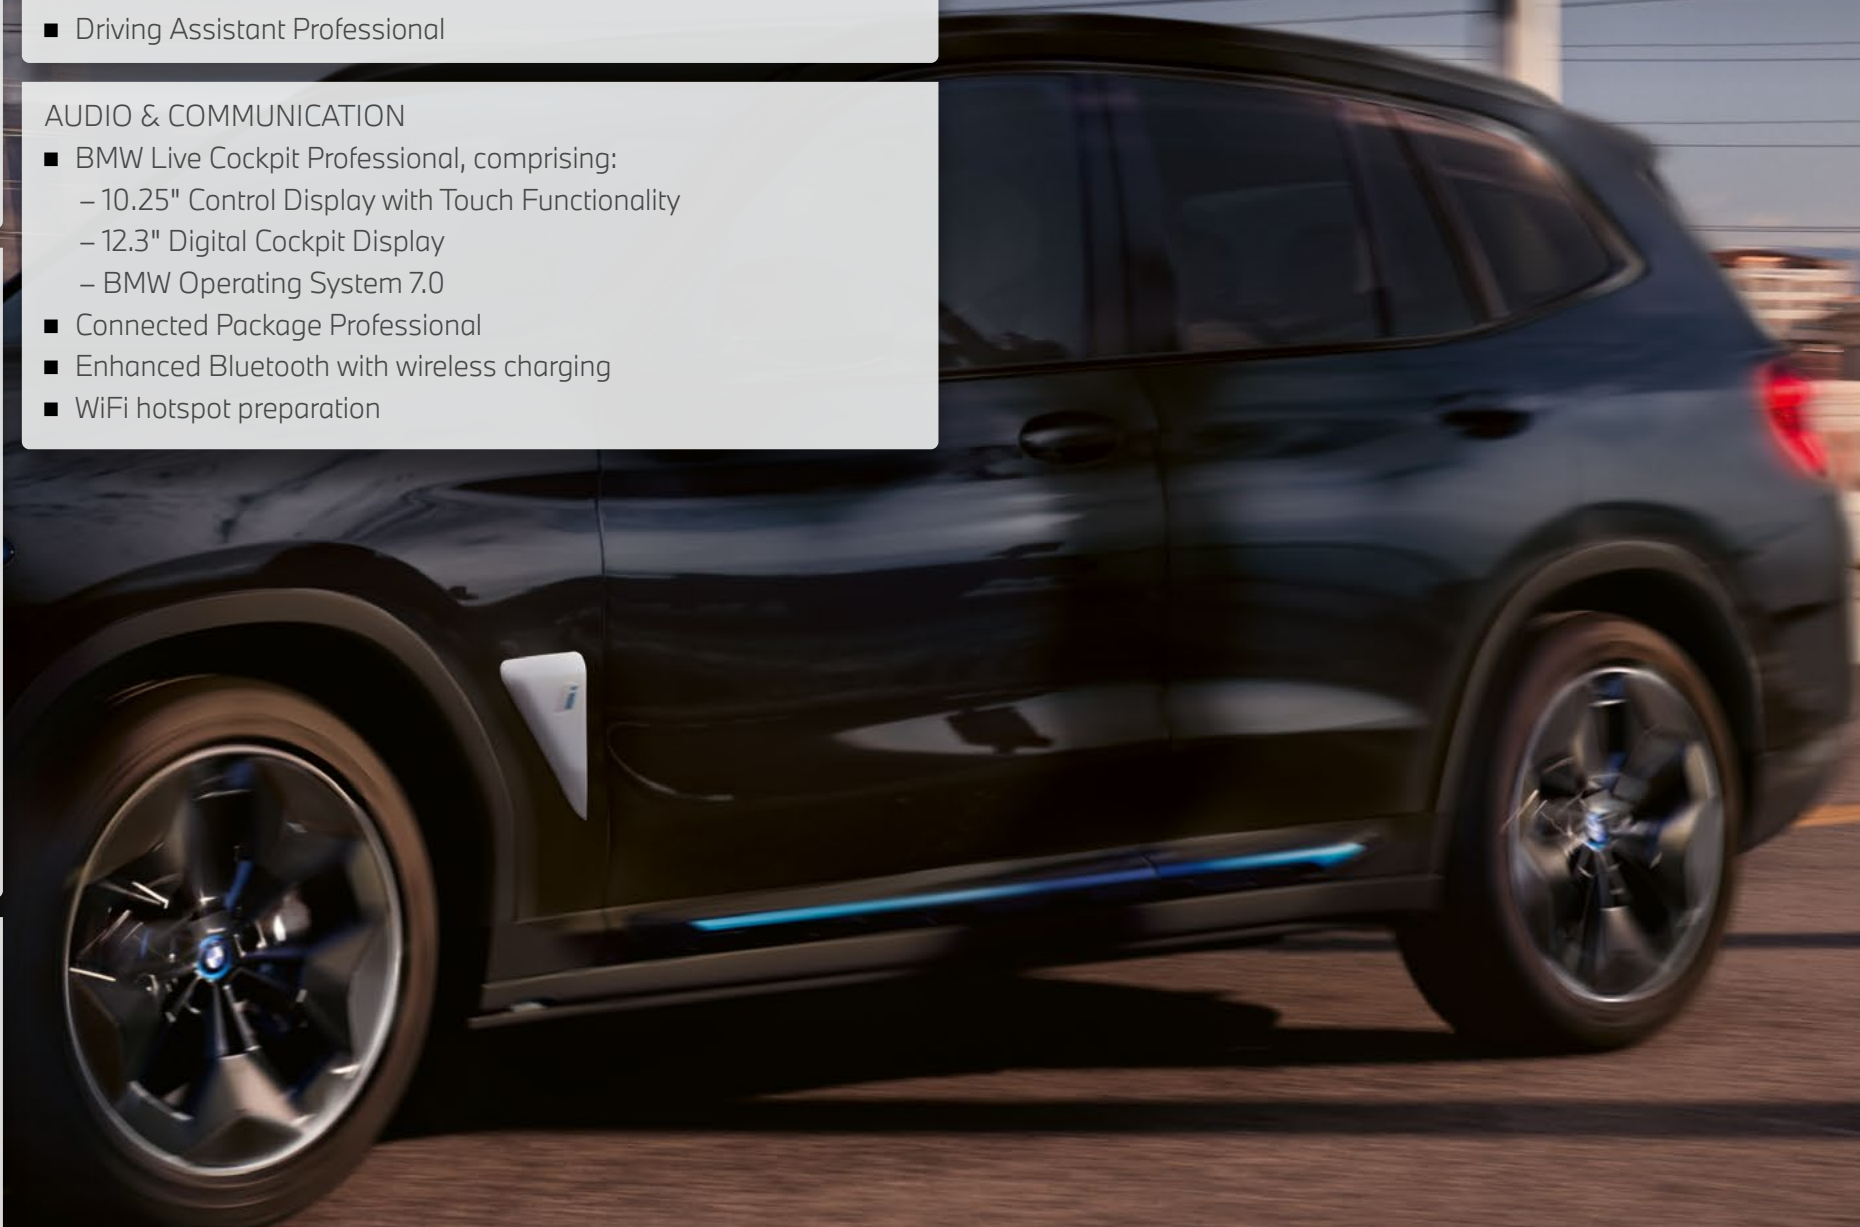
■ Driving Assistant Professional

AUDIO & COMMUNICATION
■ BMW Live Cockpit Professional, comprising:
– 10.25" Control Display with Touch Functionality
– 12.3" Digital Cockpit Display
– BMW Operating System 7.0
■ Connected Package Professional
■ Enhanced Bluetooth with wireless charging
■ WiFi hotspot preparation